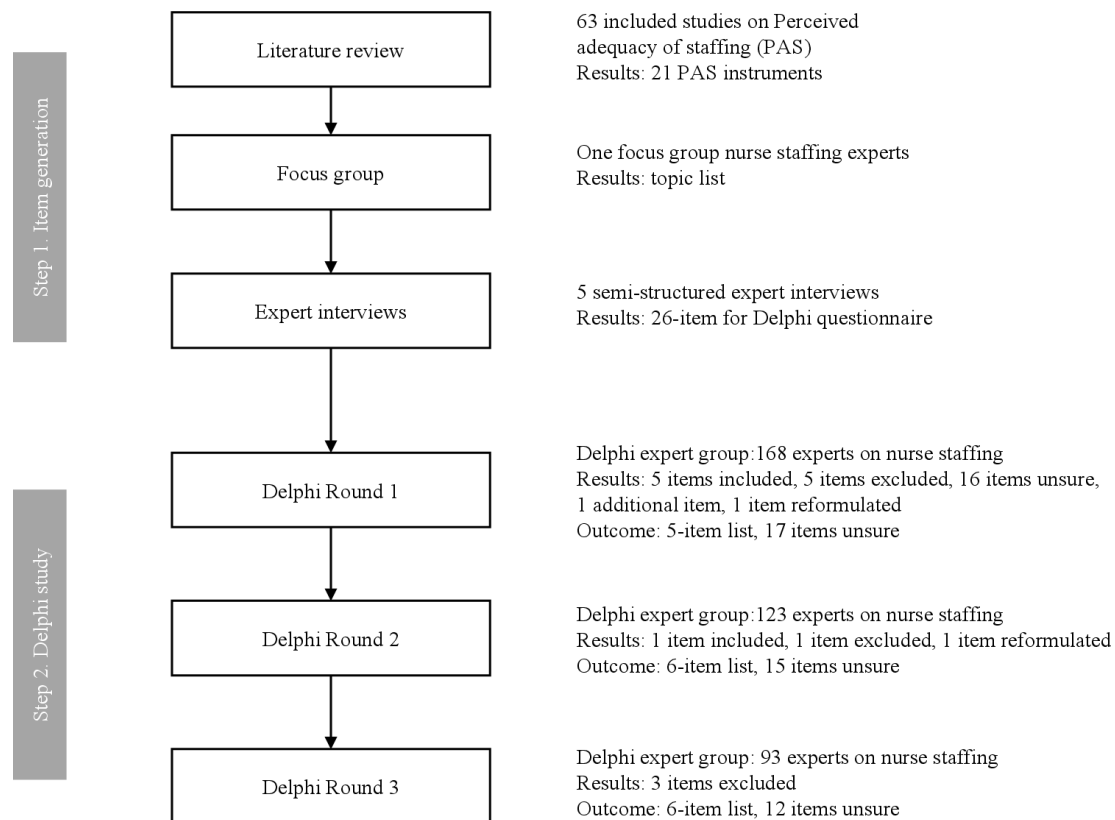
Step 1. Item generation

Literature review

63 included studies on Perceived adequacy of staffing (PAS)
Results: 21 PAS instruments

Focus group

One focus group nurse staffing experts
Results: topic list

Expert interviews

5 semi-structured expert interviews
Results: 26-item for Delphi questionnaire

Step 2. Delphi study

Delphi Round 1

Delphi expert group:168 experts on nurse staffing
Results: 5 items included, 5 items excluded, 16 items unsure, 1 additional item, 1 item reformulated
Outcome: 5-item list, 17 items unsure

Delphi Round 2

Delphi expert group:123 experts on nurse staffing
Results: 1 item included, 1 item excluded, 1 item reformulated
Outcome: 6-item list, 15 items unsure

Delphi Round 3

Delphi expert group: 93 experts on nurse staffing
Results: 3 items excluded
Outcome: 6-item list, 12 items unsure